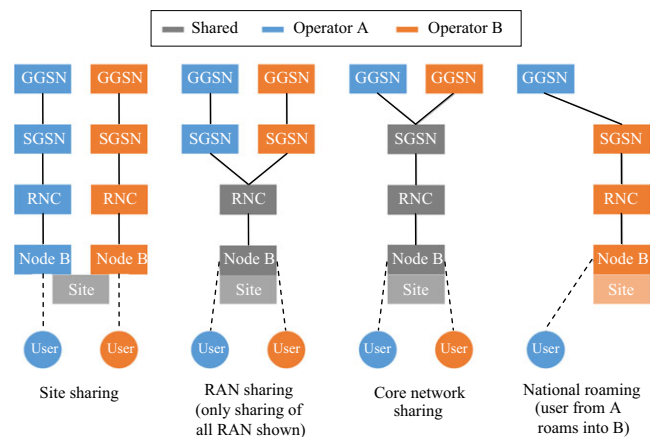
Shared Operator A Operator B

GGSN GGSN
SGSN SGSN
RNC RNC
Node B Node B
Site
User User
Site sharing

GGSN GGSN
SGSN SGSN
RNC
Node B
Site
User User
RAN sharing (only sharing of all RAN shown)

GGSN GGSN
SGSN
RNC
Node B
Site
User User
Core network sharing

GGSN
SGSN
RNC
Node B
Site
User
National roaming (user from A roams into B)